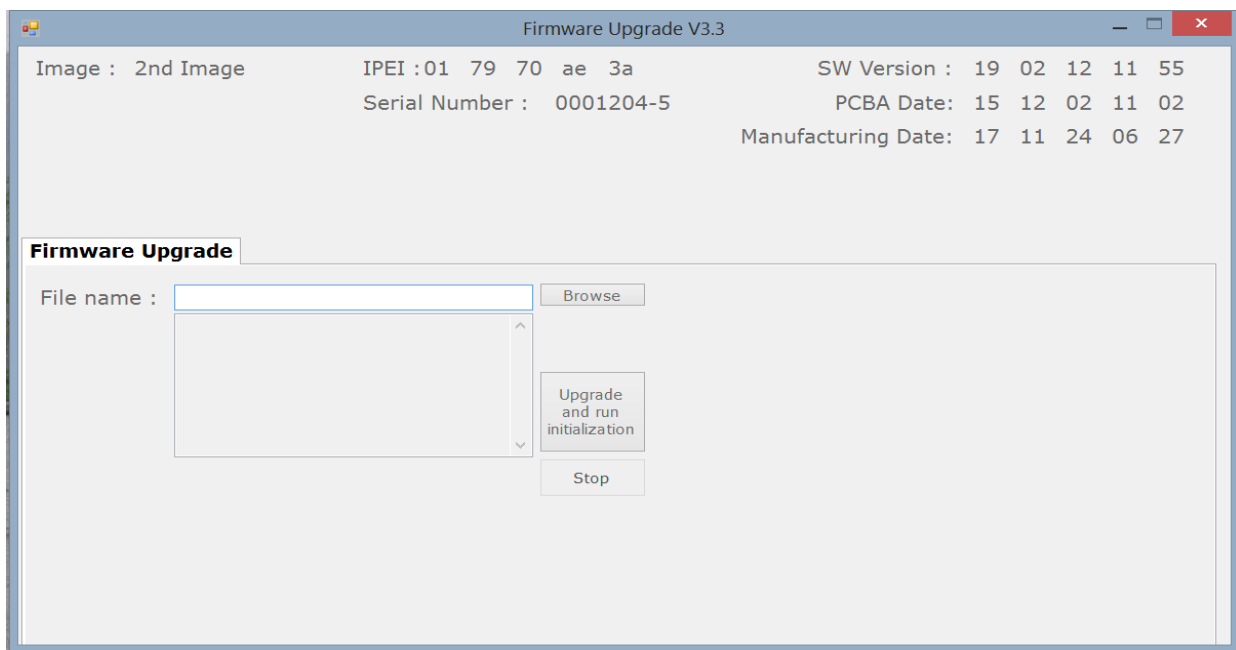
Firmware Upgrade V3.3

Image : 2nd Image

IPEI : 01 79 70 ae 3a

Serial Number : 0001204-5

SW Version : 19 02 12 11 55

PCBA Date: 15 12 02 11 02

Manufacturing Date: 17 11 24 06 27

Firmware Upgrade

File name :

Browse

Upgrade and run initialization

Stop